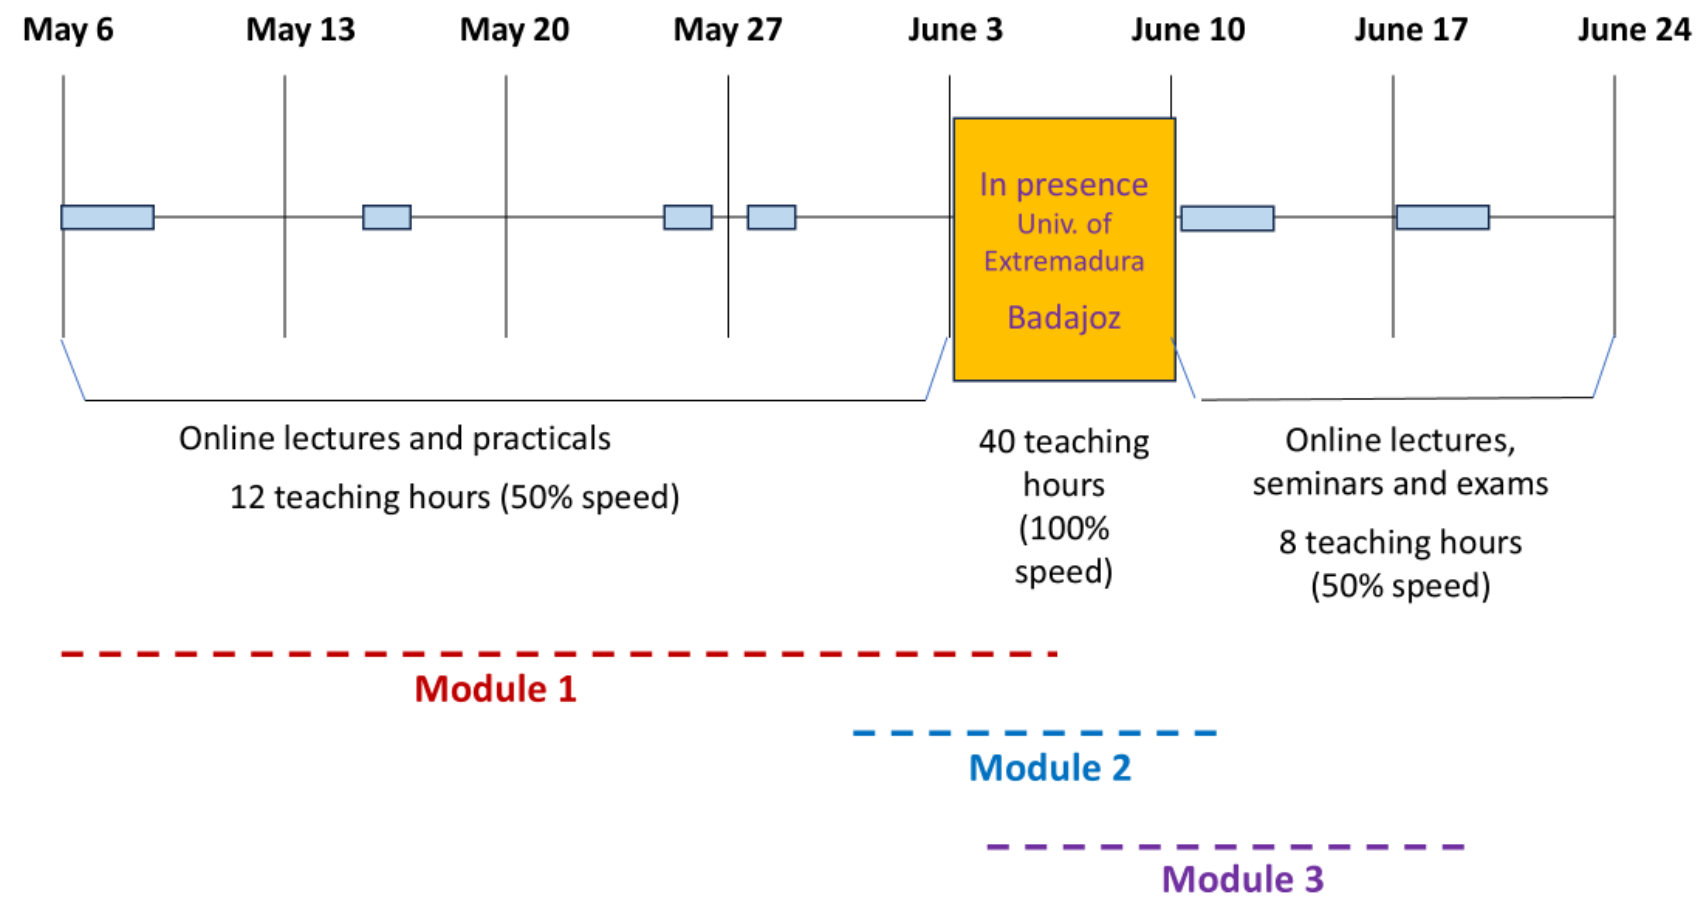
May 6 May 13 May 20 May 27 June 3 June 10 June 17 June 24

In presence
Univ. of
Extremadura
Badajoz

Online lectures and practicals
12 teaching hours (50% speed)

40 teaching hours (100% speed)

Online lectures, seminars and exams
8 teaching hours (50% speed)

Module 1

Module 2

Module 3